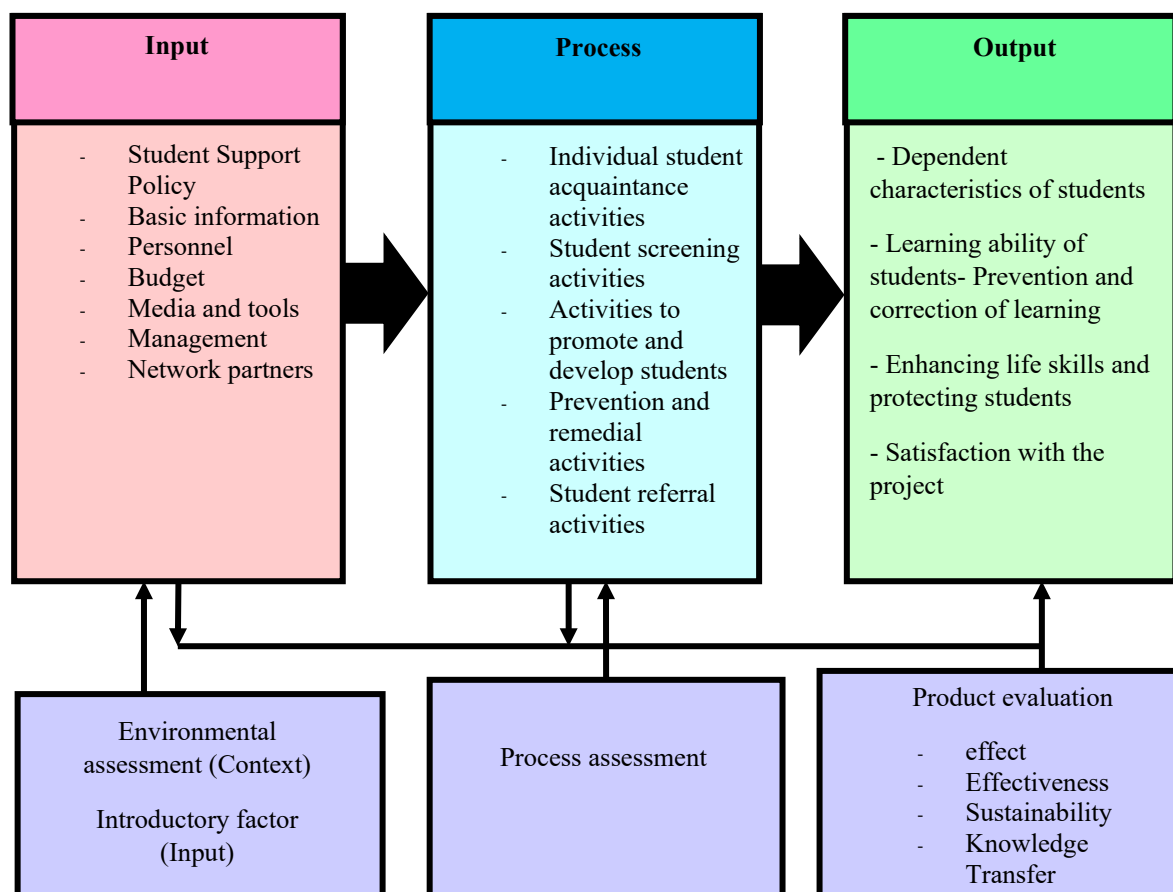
Input

- Student Support Policy
- Basic information
- Personnel
- Budget
- Media and tools
- Management
- Network partners

Process

- Individual student acquaintance activities
- Student screening activities
- Activities to promote and develop students
- Prevention and remedial activities
- Student referral activities

Output

- Dependent characteristics of students

- Learning ability of students- Prevention and correction of learning

- Enhancing life skills and protecting students

- Satisfaction with the project

Environmental assessment (Context)

Introductory factor (Input)

Process assessment

Product evaluation

- effect
- Effectiveness
- Sustainability
- Knowledge Transfer